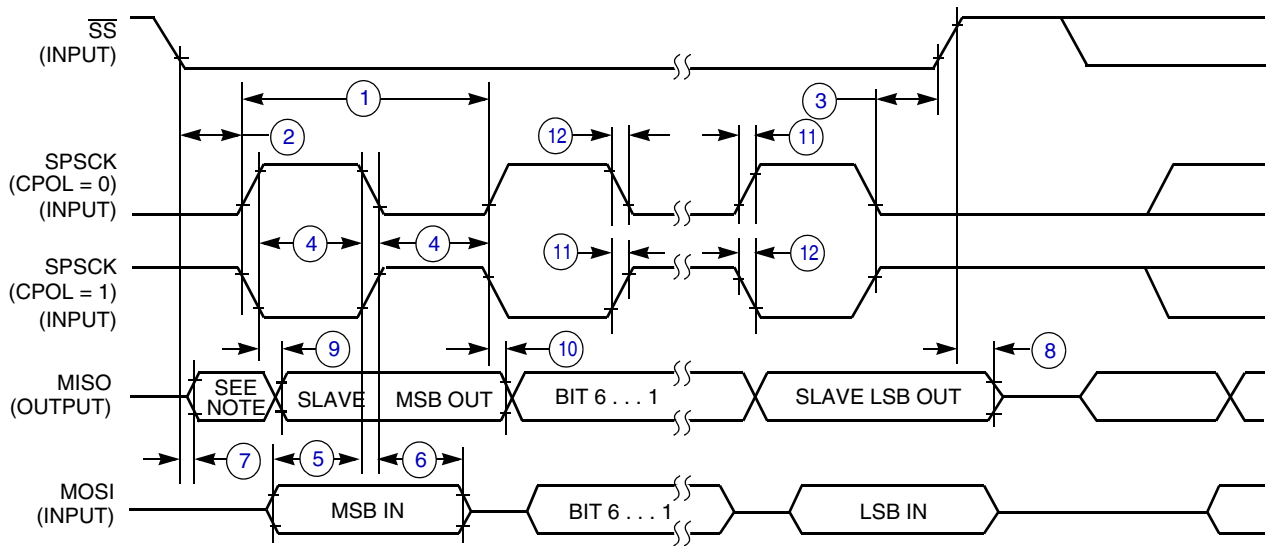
$\overline{SS}$
(INPUT)

1

3

2

12

11

SPSCK
(CPOL = 0)
(INPUT)

4

4

11

12

SPSCK
(CPOL = 1)
(INPUT)

9

10

8

MISO
(OUTPUT)

SEE NOTE

SLAVE

MSB OUT

BIT 6 . . . 1

SLAVE LSB OUT

7

5

6

MOSI
(INPUT)

MSB IN

BIT 6 . . . 1

LSB IN